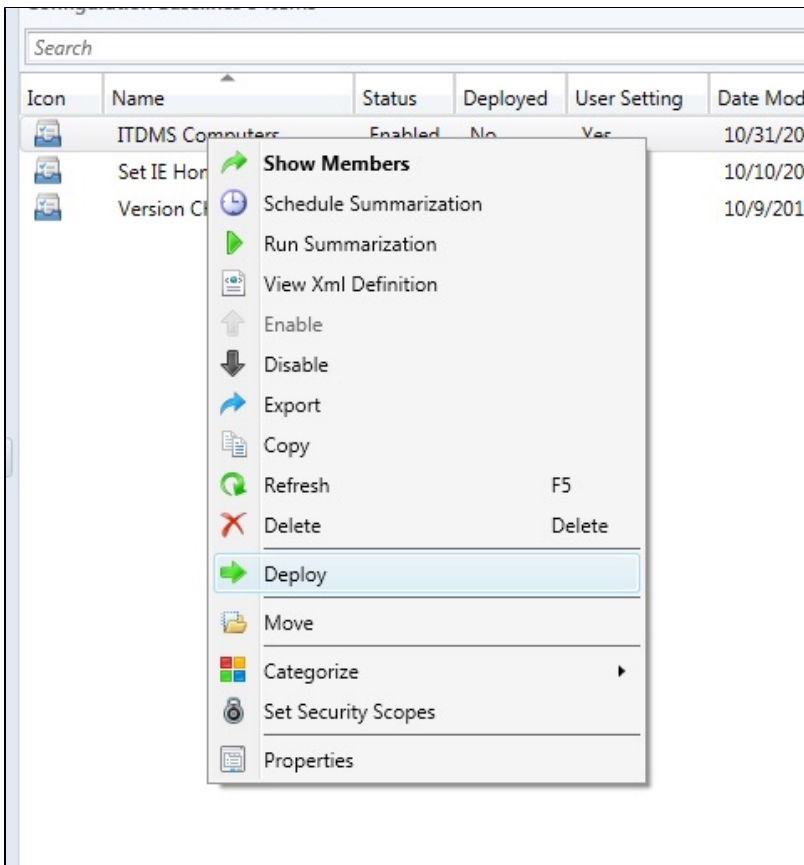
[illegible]

Search

| Icon | Name | Status | Deployed | User Setting | Date Mod |
|---|---|---|---|---|---|
| | ITDMS Co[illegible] | Enabled | No | Yes | 10/31/20 |
| | Set IE Hon | | | | 10/10/20 |
| | Version Cl | | | | 10/9/201 |

Show Members
Schedule Summarization
Run Summarization
View Xml Definition
Enable
Disable
Export
Copy
Refresh F5
Delete Delete
Deploy
Move
Categorize
Set Security Scopes
Properties